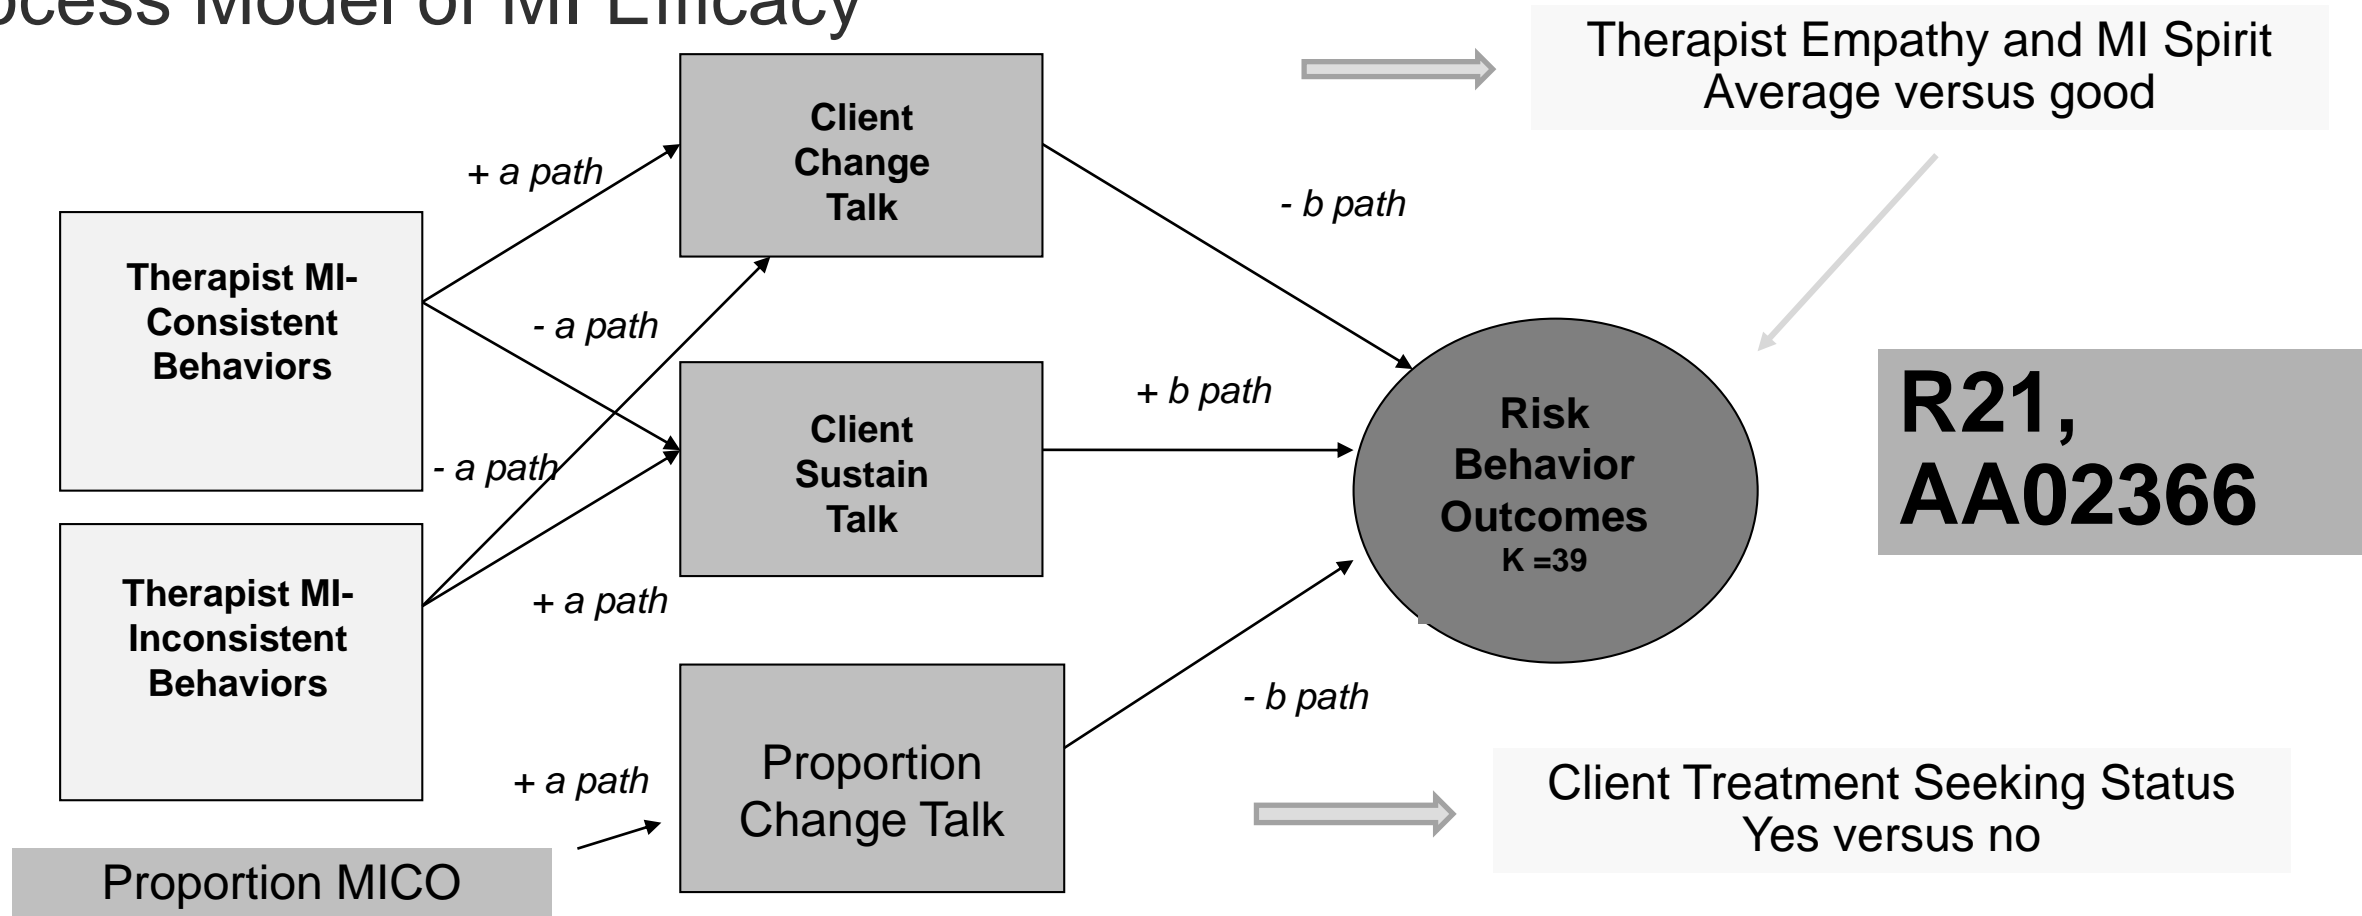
ocess Model of MI Efficacy

Therapist Empathy and MI Spirit
Average versus good

Client Change Talk

+ a path

- b path

Therapist MI-Consistent Behaviors

- a path

Client Sustain Talk

+ b path

Risk Behavior Outcomes
K =39

R21, AA02366

- a path

Therapist MI-Inconsistent Behaviors

+ a path

- b path

+ a path

Proportion Change Talk

Client Treatment Seeking Status
Yes versus no

Proportion MICO